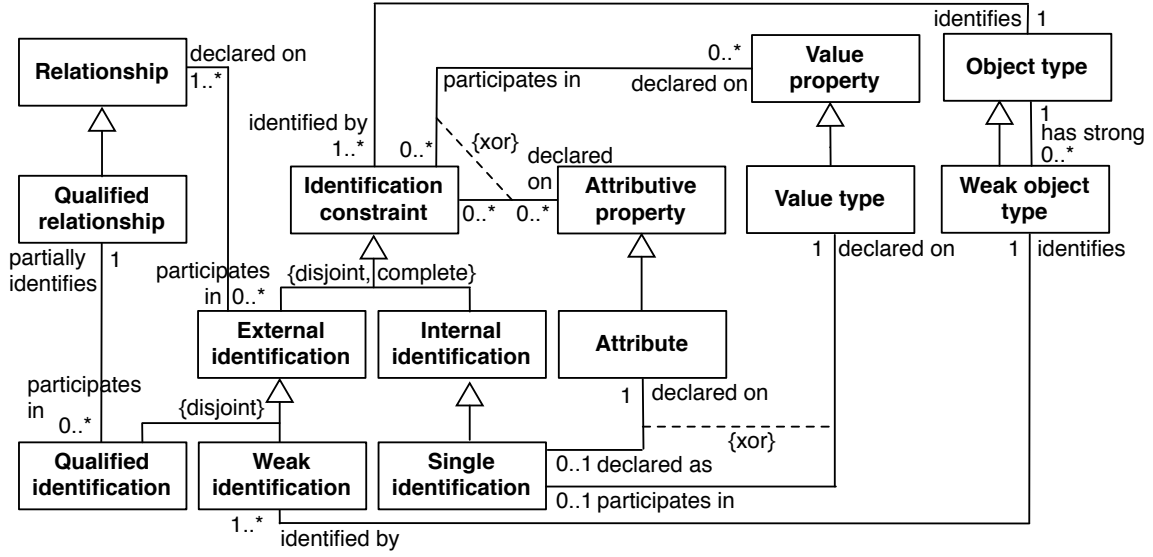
identifies 1

Relationship

declared on
1..*

0..*
declared on

participates in

Value property

Object type

identified by
1..*

0..*

{xor}

declared on

1
has strong
0..*

Qualified relationship

Identification constraint

0..*

0..*

Attributive property

Value type

Weak object type

partially identifies

1

participates in 0..*

{disjoint, complete}

1 declared on

1 identifies

External identification

Internal identification

Attribute

participates in
0..*

{disjoint}

1

declared on

{xor}

Qualified identification

Weak identification

Single identification

0..1 declared as

0..1 participates in

1..*

identified by